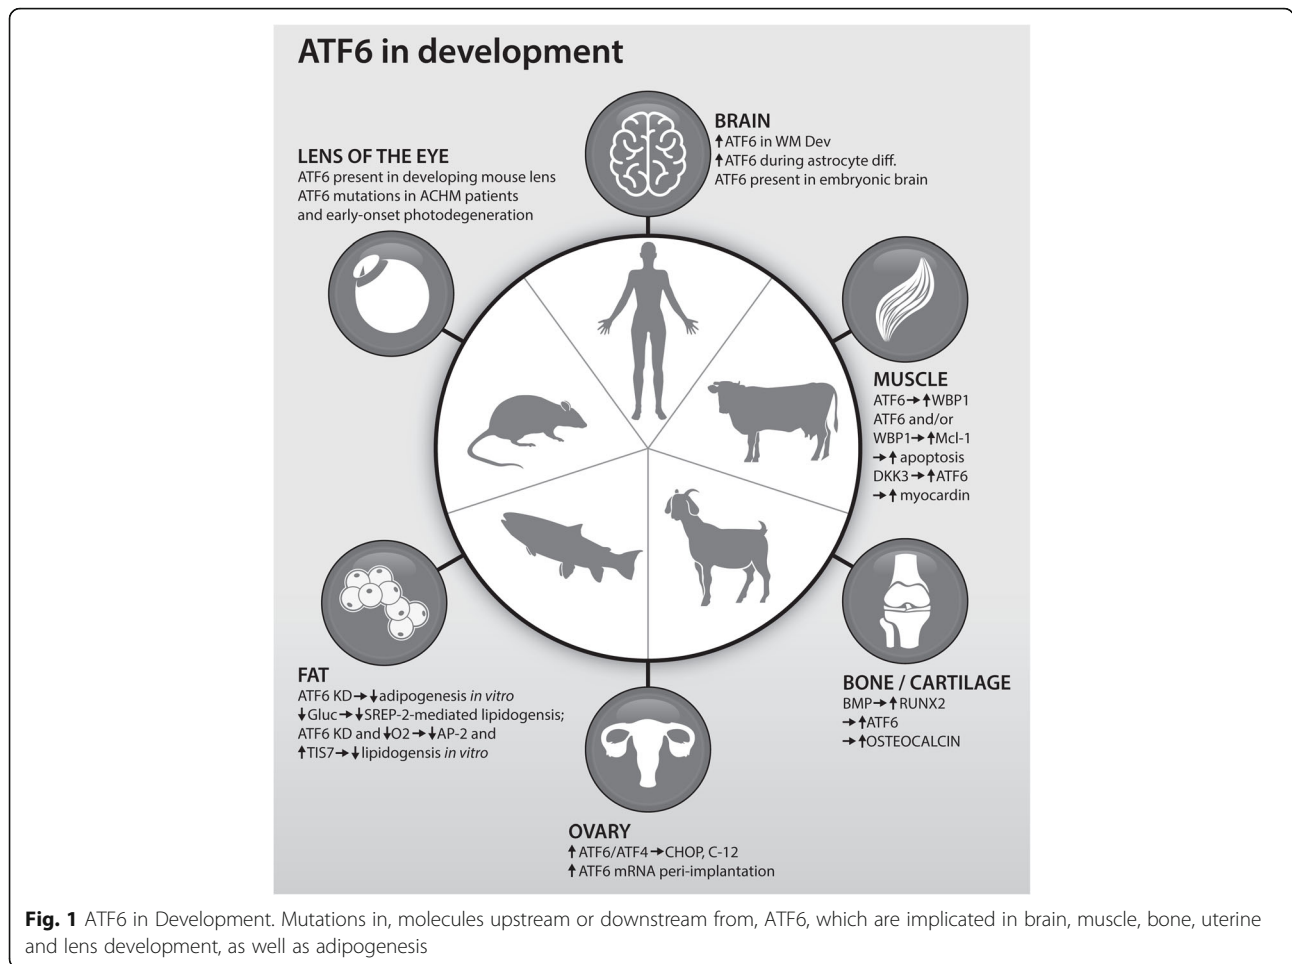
ATF6 in development

BRAIN
↑ATF6 in WM Dev
↑ATF6 during astrocyte diff.
ATF6 present in embryonic brain

LENS OF THE EYE
ATF6 present in developing mouse lens
ATF6 mutations in ACHM patients and early-onset photodegeneration

MUSCLE
ATF6→↑WBP1
ATF6 and/or WBP1→↑Mcl-1
→↑apoptosis
DKK3→↑ATF6
→↑myocardin

BONE / CARTILAGE
BMP→↑RUNX2
→↑ATF6
→↑OSTEOCALCIN

FAT
ATF6 KD→↓adipogenesis *in vitro*
↓Gluc→↓SREP-2-mediated lipidogensis;
ATF6 KD and ↓O2→↓AP-2 and
↑TIS7→↓lipidogensis *in vitro*

OVARY
↑ATF6/ATF4→CHOP, C-12
↑ATF6 mRNA peri-implantation

**Fig. 1** ATF6 in Development. Mutations in, molecules upstream or downstream from, ATF6, which are implicated in brain, muscle, bone, uterine and lens development, as well as adipogenesis